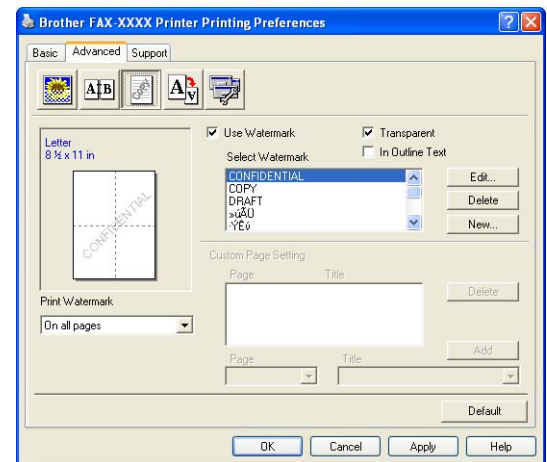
Brother FAX-XXXX Printer Printing Preferences

Basic Advanced Support

Letter
8 ½ x 11 in

CONFIDENTIAL

Print Watermark

On all pages

Use Watermark

Transparent

In Outline Text

Select Watermark

CONFIDENTIAL
COPY
DRAFT
»úÄÜ
·ÝÉ¢

Edit...

Delete

New...

Custom Page Setting

Page

Title

Delete

Add

Page

Title

Default

OK Cancel Apply Help